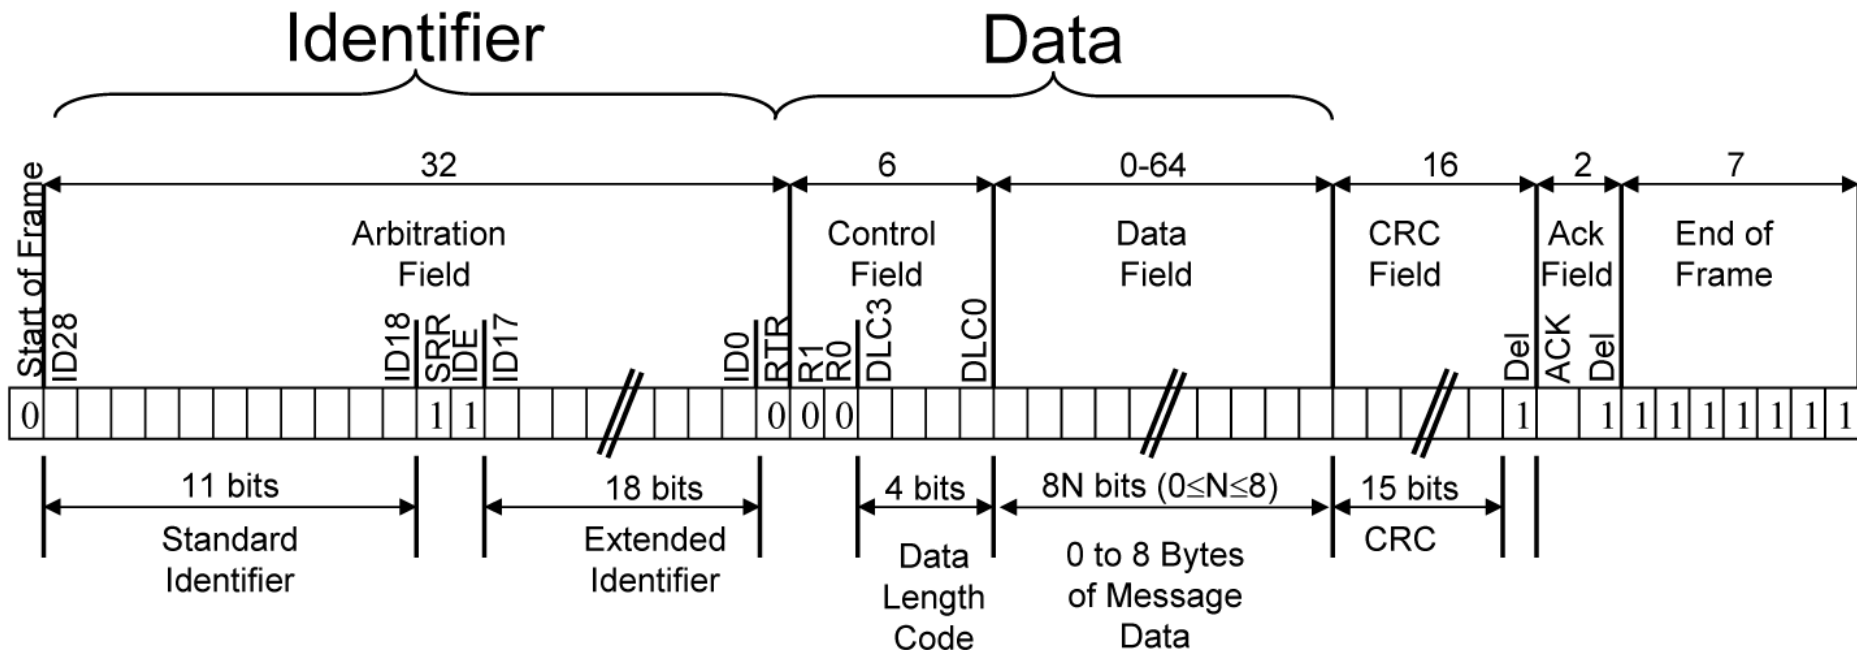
Identifier

Data

32

6

0-64

16

2

7

Start of Frame

Arbitration Field

Control Field

Data Field

CRC Field

Ack Field

End of Frame

ID28

ID18

SRR

IDE

ID17

ID0

RTR

R1

R0

DLC3

DLC0

Del

ACK

Del

0

1

1

0

0

0

1

1

1

1

1

1

1

1

1

11 bits

Standard Identifier

18 bits

Extended Identifier

4 bits

Data Length Code

8N bits (0≤N≤8)

0 to 8 Bytes of Message Data

15 bits

CRC